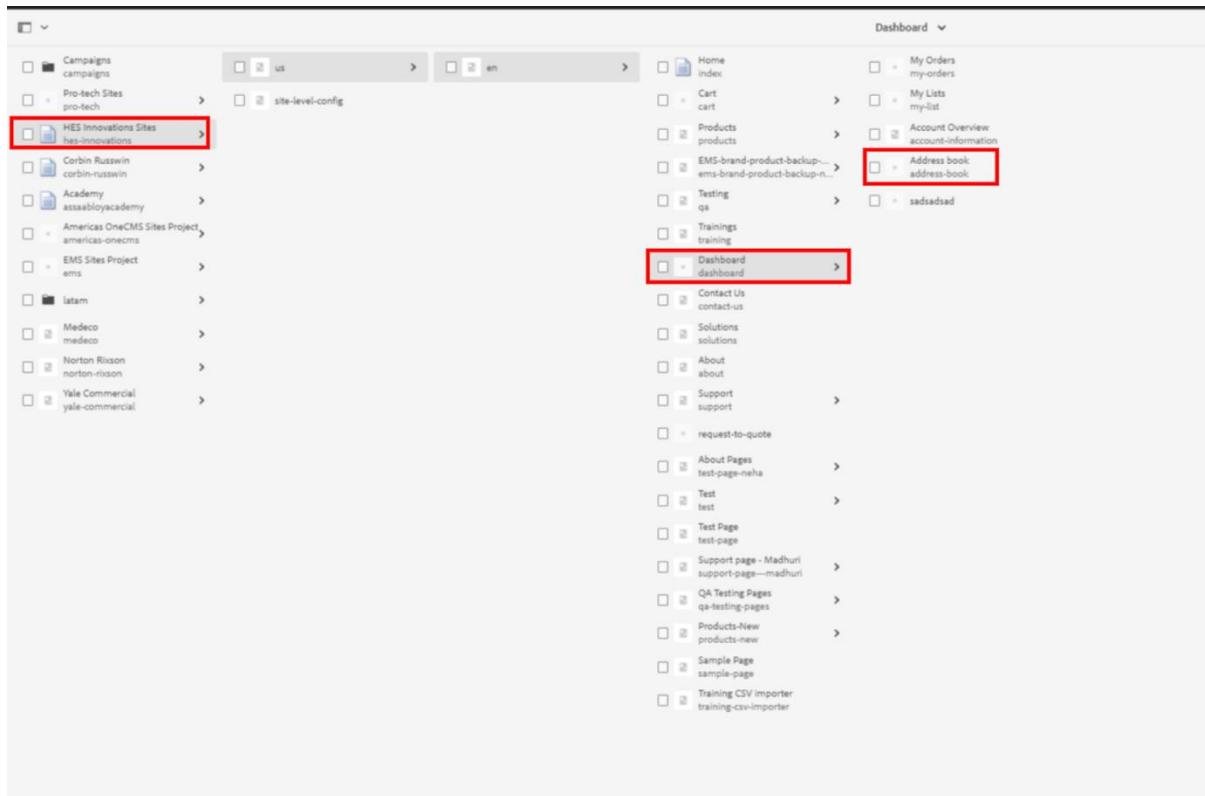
Dashboard

Campaigns
campaigns

Pro-tech Sites
pro-tech

HES Innovations Sites
hes-innovations

Corbin Russwin
corbin-russwin

Academy
assaabloyacademy

Americas OneCMS Sites Project
americas-onecms

EMS Sites Project
ems

latam

Medeco
medeco

Norton Rixson
norton-rixson

Yale Commercial
yale-commercial

us

site-level-config

en

Home
index

Cart
cart

Products
products

EMS-brand-product-backup-...
ems-brand-product-backup-n...

Testing
qa

Trainings
training

Dashboard
dashboard

Contact Us
contact-us

Solutions
solutions

About
about

Support
support

request-to-quote

About Pages
test-page-neha

Test
test

Test Page
test-page

Support page - Madhuri
support-page---madhuri

QA Testing Pages
qa-testing-pages

Products-New
products-new

Sample Page
sample-page

Training CSV importer
training-csv-importer

My Orders
my-orders

My Lists
my-list

Account Overview
account-information

Address book
address-book

sadsadsad